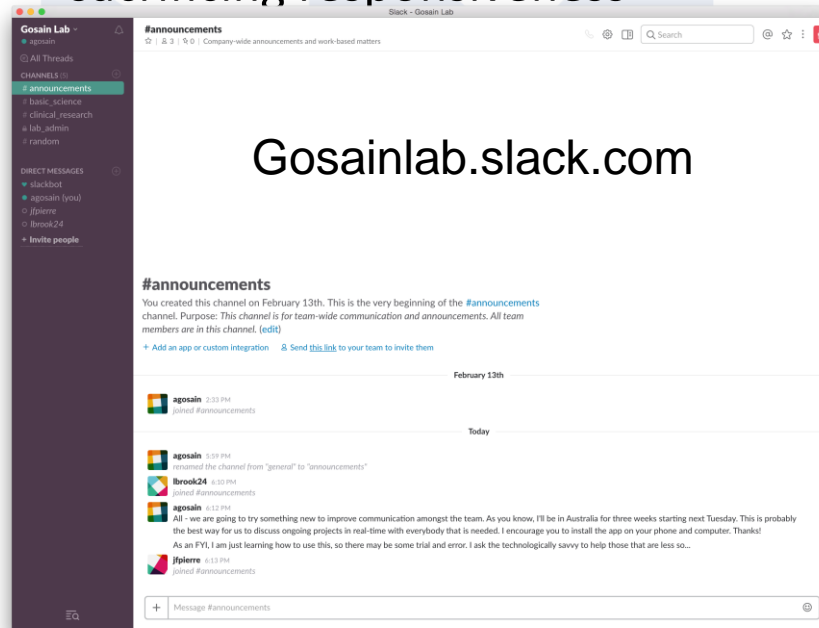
Slack - Gosain Lab

Gosain Lab
agosain

All Threads

CHANNELS (5)
# announcements
# basic_science
# clinical_research
lab_admin
# random

DIRECT MESSAGES
slackbot
agosain (you)
jfpierre
lbrook24

+ Invite people

#announcements
☆ | 3 | 0 | Company-wide announcements and work-based matters

Search

Gosainlab.slack.com

#announcements

You created this channel on February 13th. This is the very beginning of the #announcements channel. Purpose: This channel is for team-wide communication and announcements. All team members are in this channel. (edit)

+ Add an app or custom integration    Send this link to your team to invite them

February 13th

agosain 2:33 PM
joined #announcements

Today

agosain 5:59 PM
renamed the channel from "general" to "announcements"

lbrook24 6:10 PM
joined #announcements

agosain 6:12 PM
All - we are going to try something new to improve communication amongst the team. As you know, I'll be in Australia for three weeks starting next Tuesday. This is probably the best way for us to discuss ongoing projects in real-time with everybody that is needed. I encourage you to install the app on your phone and computer. Thanks!
As an FYI, I am just learning how to use this, so there may be some trial and error. I ask the technologically savvy to help those that are less so...

jfpierre 6:13 PM
joined #announcements

+ Message #announcements